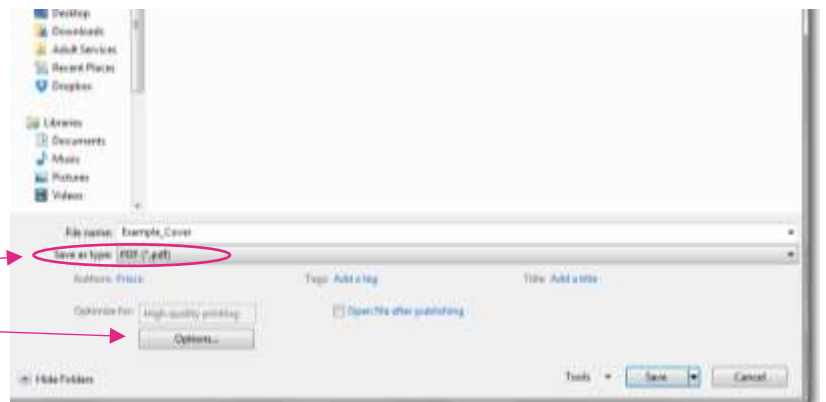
Desktop
Downloads
Adult Services
Recent Places
Dropbox

Libraries
Documents
Music
Pictures
Videos

File name: Example_Cover
Save as type: PDF (*.pdf)
Authors: Frisco
Tags: Add a tag
Title: Add a title
Optimize for: High quality printing
Open file after publishing
Options...
Hide Folders
Tools
Save
Cancel